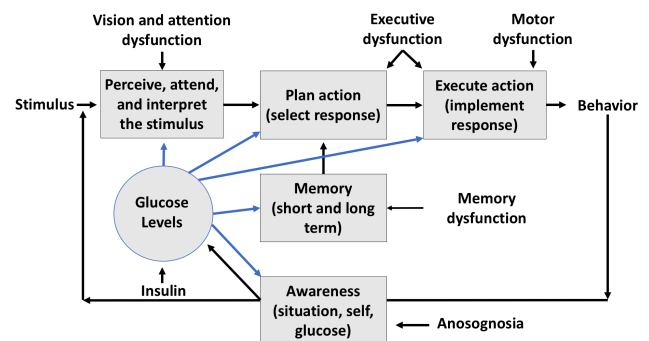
Vision and attention dysfunction

Executive dysfunction

Motor dysfunction

Stimulus

Perceive, attend, and interpret the stimulus

Plan action (select response)

Execute action (implement response)

Behavior

Glucose Levels

Memory (short and long term)

Memory dysfunction

Insulin

Awareness (situation, self, glucose)

Anosognosia